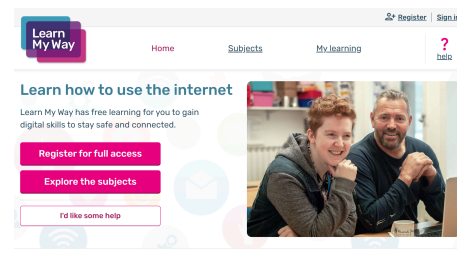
Register | Sign i

Learn My Way

Home Subjects My learning

?
help

Learn how to use the internet

Learn My Way has free learning for you to gain digital skills to stay safe and connected.

Register for full access

Explore the subjects

I'd like some help